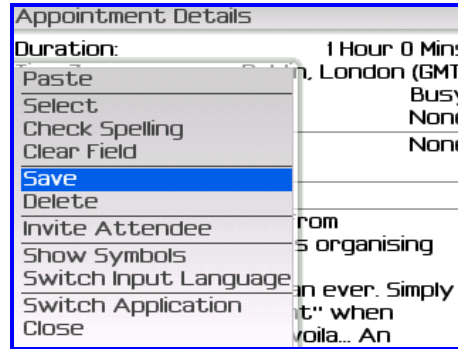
Appointment Details

Duration: 1 Hour 0 Mins

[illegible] n, London (GMT

Busy

None

None

rom

s organising

an ever. Simply

t" when

voila... An

Paste

Select

Check Spelling

Clear Field

Save

Delete

Invite Attendee

Show Symbols

Switch Input Language

Switch Application

Close